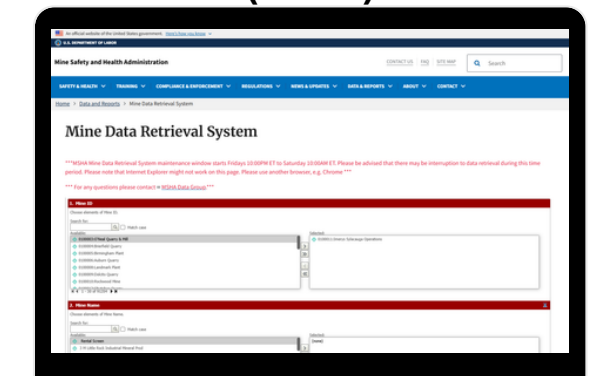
An official website of the United States government Here's how you know

U.S. DEPARTMENT OF LABOR

Mine Safety and Health Administration

CONTACT US FAQ SITE MAP

Search

SAFETY & HEALTH TRAINING COMPLIANCE & ENFORCEMENT REGULATIONS NEWS & UPDATES DATA & REPORTS ABOUT CONTACT

Home > Data and Reports > Mine Data Retrieval System

Mine Data Retrieval System

***MSHA Mine Data Retrieval System maintenance window starts Fridays 10:00PM ET to Saturday 10:00AM ET. Please be advised that there may be interruption to data retrieval during this time period. Please note that Internet Explorer might not work on this page. Please use another browser, e.g. Chrome ***

*** For any questions please contact = MSHA Data Group***

1. Mine ID

Choose elements of Mine ID.

Search for:

Match case

Available:

0100003 Pearl Quarry & Mill

0100004 Bradfield Quarry

0100005 Birmingham Plant

0100006 Auburn Quarry

0100008 Landmark Plant

0100009 Dolvin Quarry

0100010 Rockwood Mine

Selected:

0100001 America Sylacauga Operations

2. Mine Name

Choose elements of Mine Name.

Search for:

Match case

Available:

Partial Screen

Selected:

[none]